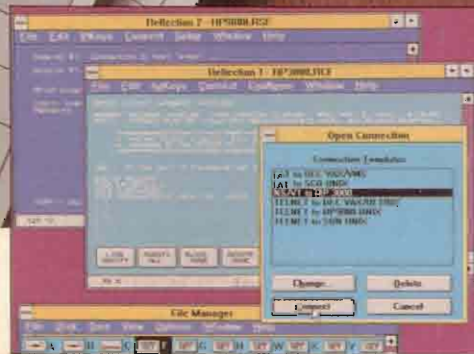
Reflection 2 - HP5000.R2F
File Edit FKeys Connect Setup Window Help

Reflection 1 - HP3000.R1CF
File Edit FKeys Connect Configure Window Help

Open Connection
Connection Templates
LAT to DEC VAX/VMS
LAT to SCO UNIX
NS/VT to HP 3000
TELNET to DEC VAX/ULTRIX
TELNET to HP9000 UNIX
TELNET to SUN UNIX
Change...
Delete
Connect
Cancel

File Manager
File Disk Tree View Options Window Help